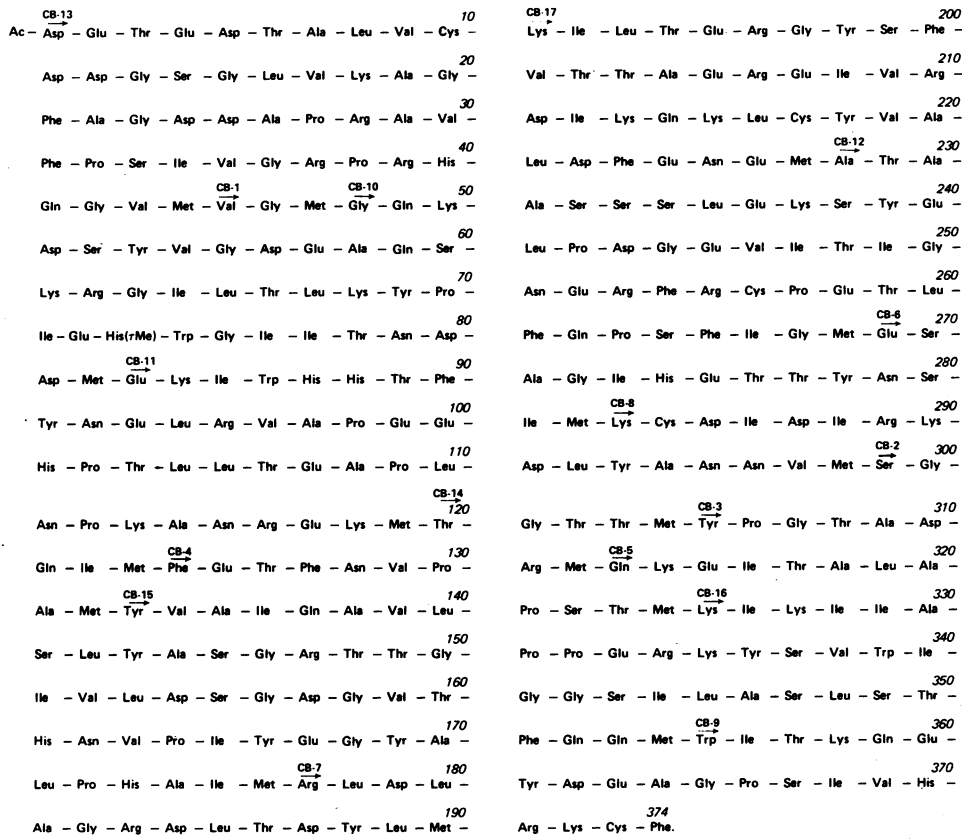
CB-13 10
Ac – Asp – Glu – Thr – Glu – Asp – Thr – Ala – Leu – Val – Cys –

20
Asp – Asp – Gly – Ser – Gly – Leu – Val – Lys – Ala – Gly –

30
Phe – Ala – Gly – Asp – Asp – Ala – Pro – Arg – Ala – Val –

40
Phe – Pro – Ser – Ile – Val – Gly – Arg – Pro – Arg – His –

CB-1 CB-10 50
Gln – Gly – Val – Met – Val – Gly – Met – Gly – Gln – Lys –

60
Asp – Ser – Tyr – Val – Gly – Asp – Glu – Ala – Gln – Ser –

70
Lys – Arg – Gly – Ile – Leu – Thr – Leu – Lys – Tyr – Pro –

80
Ile – Glu – His(τMe) – Trp – Gly – Ile – Ile – Thr – Asn – Asp –

CB-11 90
Asp – Met – Glu – Lys – Ile – Trp – His – His – Thr – Phe –

100
Tyr – Asn – Glu – Leu – Arg – Val – Ala – Pro – Glu – Glu –

110
His – Pro – Thr – Leu – Leu – Thr – Glu – Ala – Pro – Leu –

CB-14
120
Asn – Pro – Lys – Ala – Asn – Arg – Glu – Lys – Met – Thr –

CB-4 130
Gln – Ile – Met – Phe – Glu – Thr – Phe – Asn – Val – Pro –

CB-15 140
Ala – Met – Tyr – Val – Ala – Ile – Gln – Ala – Val – Leu –

150
Ser – Leu – Tyr – Ala – Ser – Gly – Arg – Thr – Thr – Gly –

160
Ile – Val – Leu – Asp – Ser – Gly – Asp – Gly – Val – Thr –

170
His – Asn – Val – Pro – Ile – Tyr – Glu – Gly – Tyr – Ala –

CB-7 180
Leu – Pro – His – Ala – Ile – Met – Arg – Leu – Asp – Leu –

190
Ala – Gly – Arg – Asp – Leu – Thr – Asp – Tyr – Leu – Met –

CB-17 200
Lys – Ile – Leu – Thr – Glu – Arg – Gly – Tyr – Ser – Phe –

210
Val – Thr – Thr – Ala – Glu – Arg – Glu – Ile – Val – Arg –

220
Asp – Ile – Lys – Gln – Lys – Leu – Cys – Tyr – Val – Ala –

CB-12 230
Leu – Asp – Phe – Glu – Asn – Glu – Met – Ala – Thr – Ala –

240
Ala – Ser – Ser – Ser – Leu – Glu – Lys – Ser – Tyr – Glu –

250
Leu – Pro – Asp – Gly – Glu – Val – Ile – Thr – Ile – Gly –

260
Asn – Glu – Arg – Phe – Arg – Cys – Pro – Glu – Thr – Leu –

CB-6 270
Phe – Gln – Pro – Ser – Phe – Ile – Gly – Met – Glu – Ser –

280
Ala – Gly – Ile – His – Glu – Thr – Thr – Tyr – Asn – Ser –

CB-8 290
Ile – Met – Lys – Cys – Asp – Ile – Asp – Ile – Arg – Lys –

CB-2 300
Asp – Leu – Tyr – Ala – Asn – Asn – Val – Met – Ser – Gly –

CB-3 310
Gly – Thr – Thr – Met – Tyr – Pro – Gly – Thr – Ala – Asp –

CB-5 320
Arg – Met – Gln – Lys – Glu – Ile – Thr – Ala – Leu – Ala –

CB-16 330
Pro – Ser – Thr – Met – Lys – Ile – Lys – Ile – Ile – Ala –

340
Pro – Pro – Glu – Arg – Lys – Tyr – Ser – Val – Trp – Ile –

350
Gly – Gly – Ser – Ile – Leu – Ala – Ser – Leu – Ser – Thr –

CB-9 360
Phe – Gln – Gln – Met – Trp – Ile – Thr – Lys – Gln – Glu –

370
Tyr – Asp – Glu – Ala – Gly – Pro – Ser – Ile – Val – His –

374
Arg – Lys – Cys – Phe.